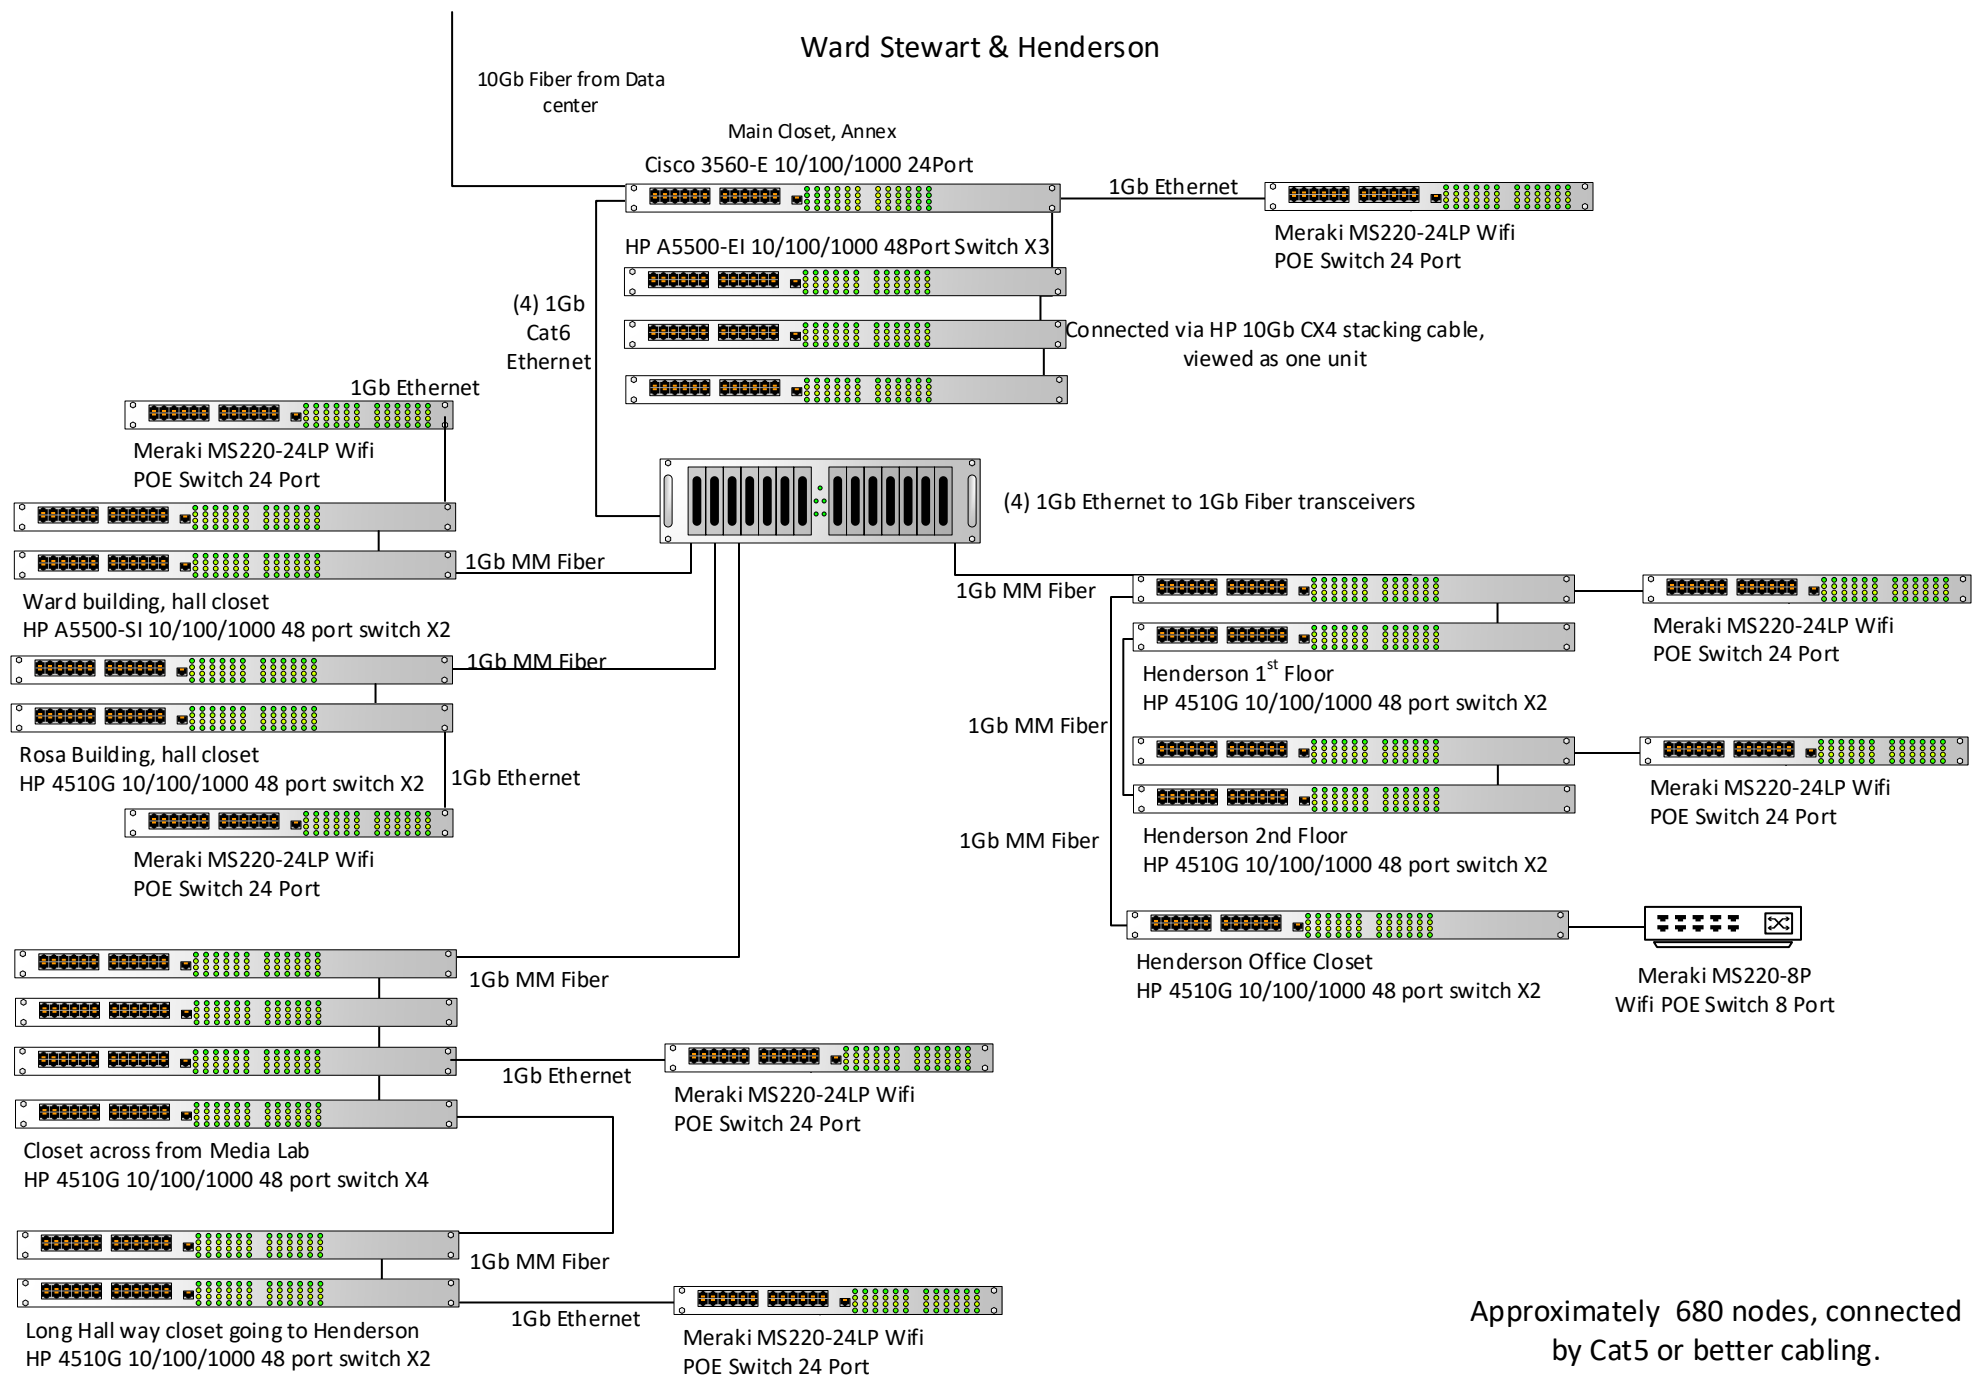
Ward Stewart & Henderson

10Gb Fiber from Data center

Main Closet, Annex

Cisco 3560-E 10/100/1000 24Port

1Gb Ethernet

Meraki MS220-24LP Wifi POE Switch 24 Port

HP A5500-EI 10/100/1000 48Port Switch X3

(4) 1Gb Cat6 Ethernet

Connected via HP 10Gb CX4 stacking cable, viewed as one unit

1Gb Ethernet

Meraki MS220-24LP Wifi POE Switch 24 Port

(4) 1Gb Ethernet to 1Gb Fiber transceivers

1Gb MM Fiber

Ward building, hall closet
HP A5500-SI 10/100/1000 48 port switch X2

1Gb MM Fiber

1Gb MM Fiber

Meraki MS220-24LP Wifi POE Switch 24 Port

Henderson 1$^{st}$ Floor
HP 4510G 10/100/1000 48 port switch X2

1Gb MM Fiber

Rosa Building, hall closet
HP 4510G 10/100/1000 48 port switch X2

1Gb Ethernet

Meraki MS220-24LP Wifi POE Switch 24 Port

Meraki MS220-24LP Wifi POE Switch 24 Port

Henderson 2nd Floor
HP 4510G 10/100/1000 48 port switch X2

1Gb MM Fiber

Henderson Office Closet
HP 4510G 10/100/1000 48 port switch X2

Meraki MS220-8P Wifi POE Switch 8 Port

1Gb MM Fiber

1Gb Ethernet

Meraki MS220-24LP Wifi POE Switch 24 Port

Closet across from Media Lab
HP 4510G 10/100/1000 48 port switch X4

1Gb MM Fiber

1Gb Ethernet

Long Hall way closet going to Henderson
HP 4510G 10/100/1000 48 port switch X2

Meraki MS220-24LP Wifi POE Switch 24 Port

Approximately 680 nodes, connected by Cat5 or better cabling.